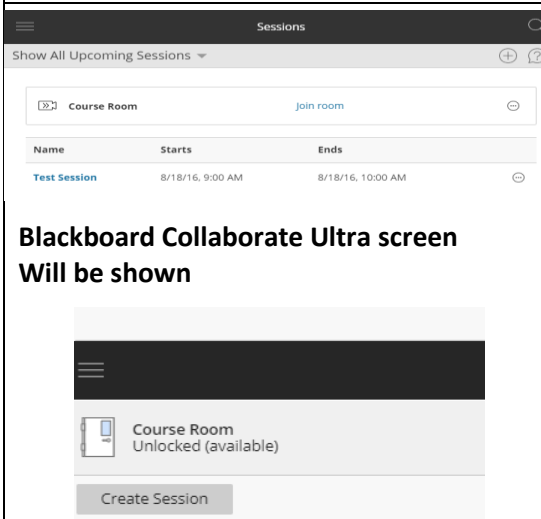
Sessions

Show All Upcoming Sessions

Course Room

Join room

| Name | Starts | Ends |
|---|---|---|
| Test Session | 8/18/16, 9:00 AM | 8/18/16, 10:00 AM |

Blackboard Collaborate Ultra screen Will be shown

Course Room
Unlocked (available)

Create Session